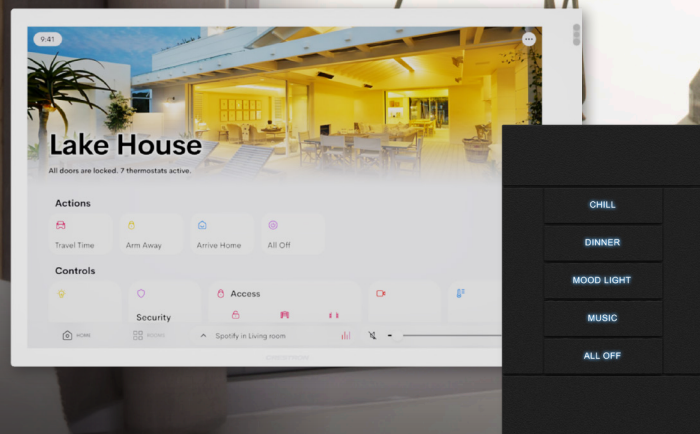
9:41

Lake House

All doors are locked. 7 thermostats active.

Actions

Travel Time

Arm Away

Arrive Home

All Off

Controls

Security

Access

HOME

ROOMS

Spotify in Living room

CRESTRON

CHILL

DINNER

MOOD LIGHT

MUSIC

ALL OFF